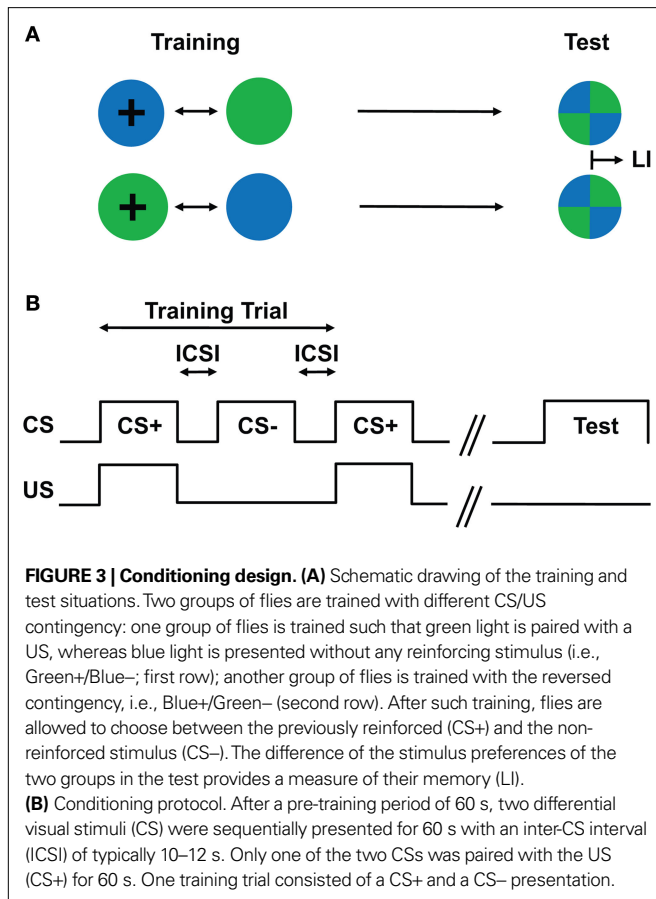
A

Training

Test

+

+

LI

B

Training Trial

ICSI

ICSI

CS

CS+

CS-

CS+

Test

US

**FIGURE 3 | Conditioning design. (A)** Schematic drawing of the training and test situations. Two groups of flies are trained with different CS/US contingency: one group of flies is trained such that green light is paired with a US, whereas blue light is presented without any reinforcing stimulus (i.e., Green+/Blue–; first row); another group of flies is trained with the reversed contingency, i.e., Blue+/Green– (second row). After such training, flies are allowed to choose between the previously reinforced (CS+) and the non-reinforced stimulus (CS–). The difference of the stimulus preferences of the two groups in the test provides a measure of their memory (LI).
**(B)** Conditioning protocol. After a pre-training period of 60 s, two differential visual stimuli (CS) were sequentially presented for 60 s with an inter-CS interval (ICSI) of typically 10–12 s. Only one of the two CSs was paired with the US (CS+) for 60 s. One training trial consisted of a CS+ and a CS– presentation.